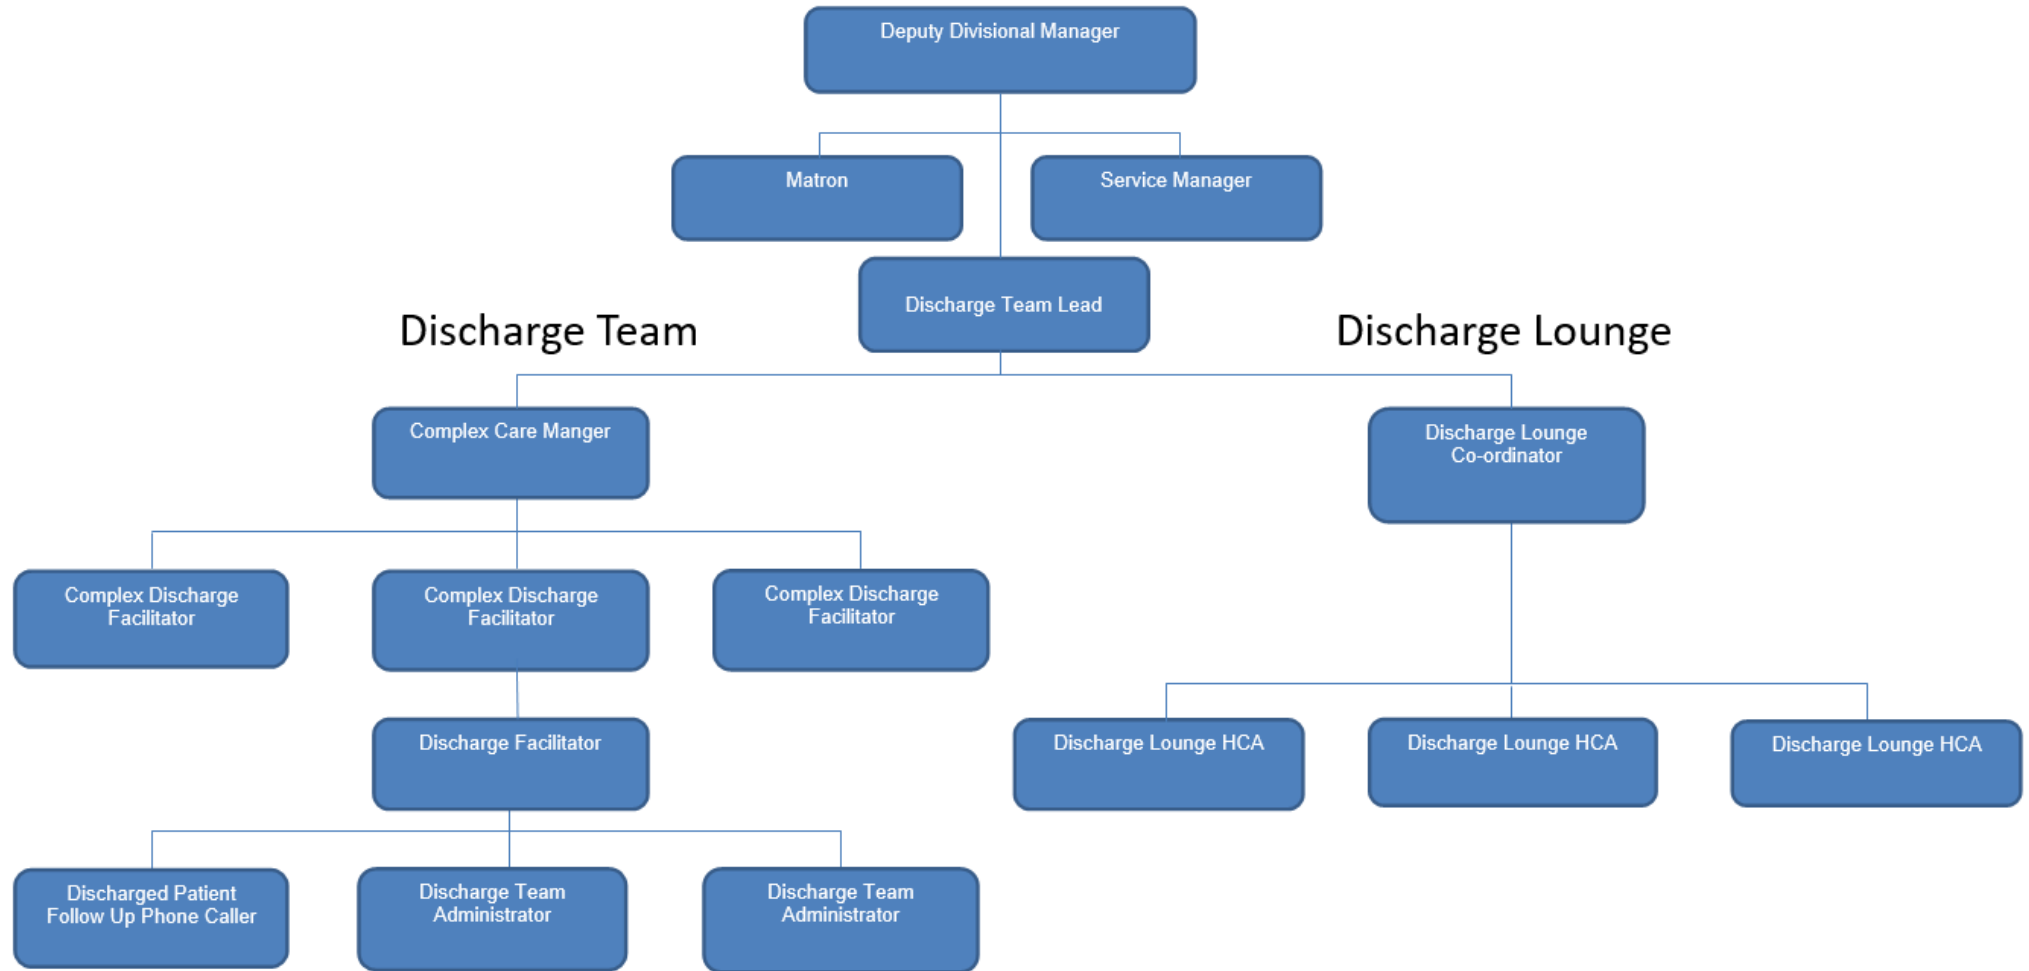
Deputy Divisional Manager

Matron

Service Manager

Discharge Team Lead

Discharge Team

Discharge Lounge

Complex Care Manger

Discharge Lounge Co-ordinator

Complex Discharge Facilitator

Complex Discharge Facilitator

Complex Discharge Facilitator

Discharge Facilitator

Discharge Lounge HCA

Discharge Lounge HCA

Discharge Lounge HCA

Discharged Patient Follow Up Phone Caller

Discharge Team Administrator

Discharge Team Administrator